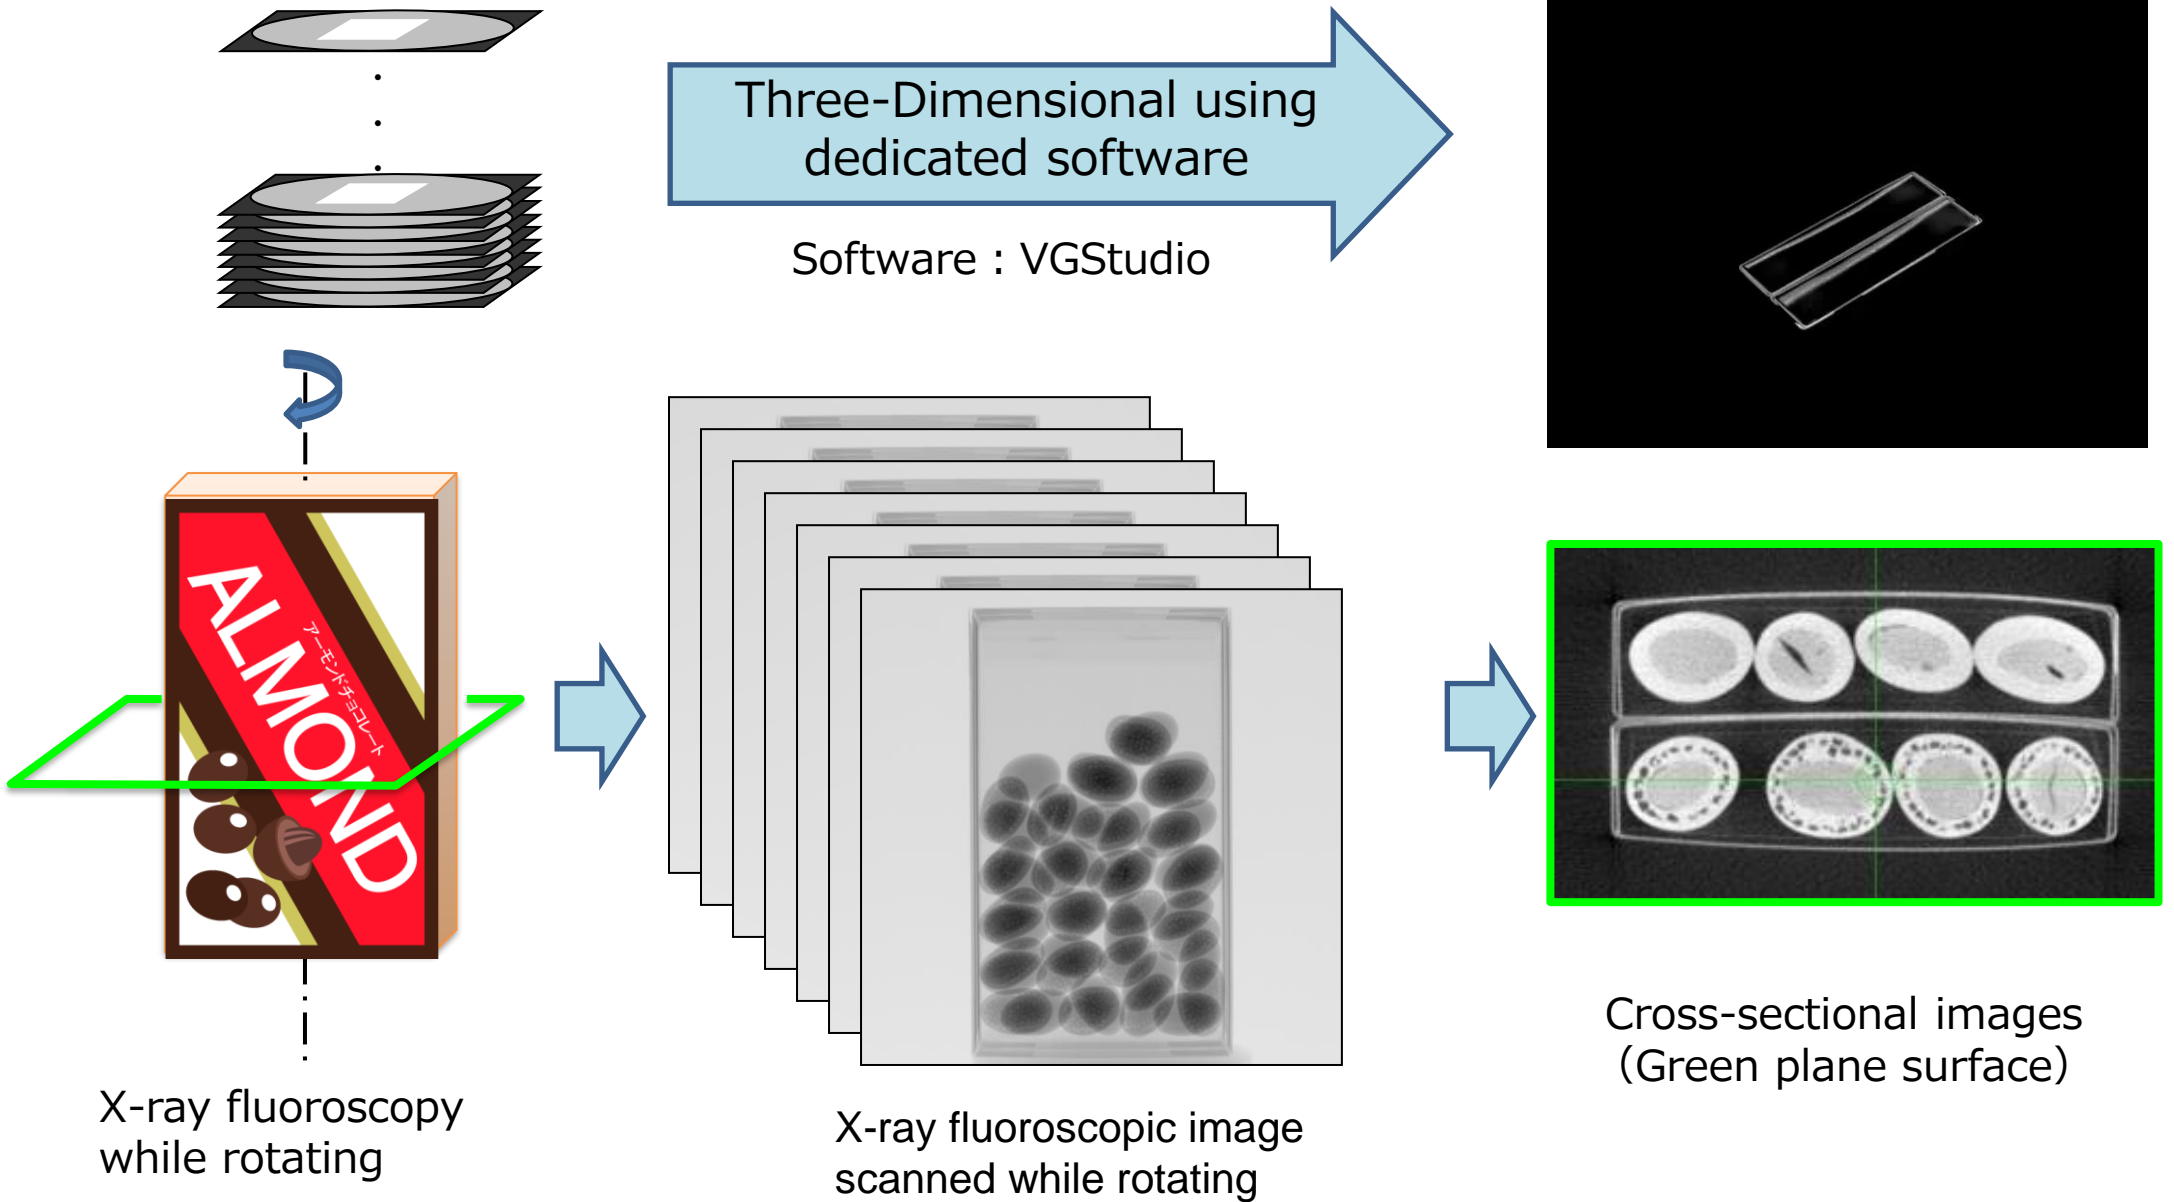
Three-Dimensional using dedicated software

Software : VGStudio

ALMOND

アーモンドチョコレート

X-ray fluoroscopy while rotating

X-ray fluoroscopic image scanned while rotating

Cross-sectional images (Green plane surface)